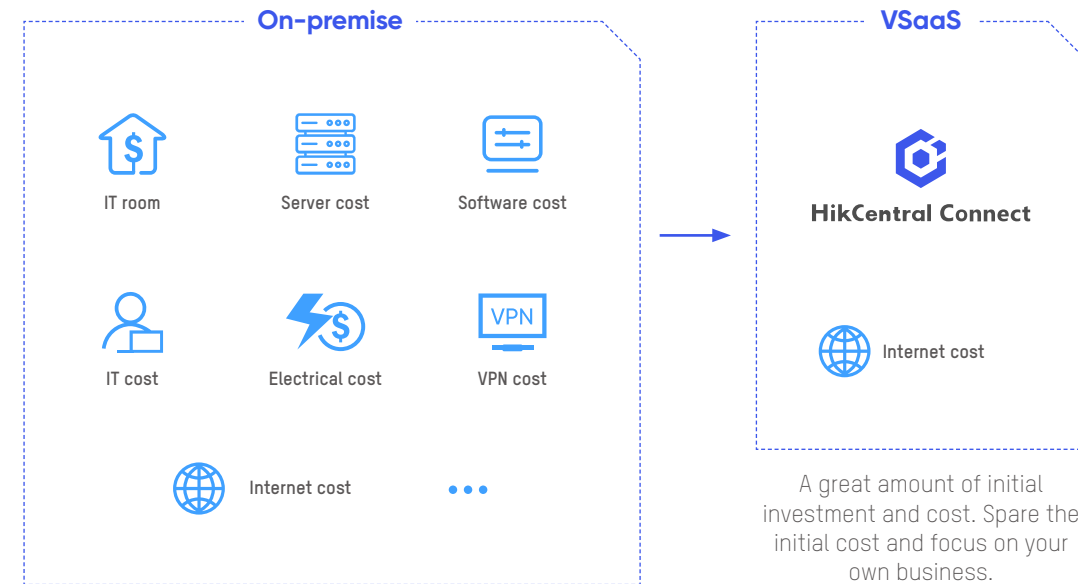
On-premise

IT room

Server cost

Software cost

IT cost

Electrical cost

VPN

VPN cost

Internet cost

•••

VSaaS

HikCentral Connect

Internet cost

A great amount of initial investment and cost. Spare the initial cost and focus on your own business.